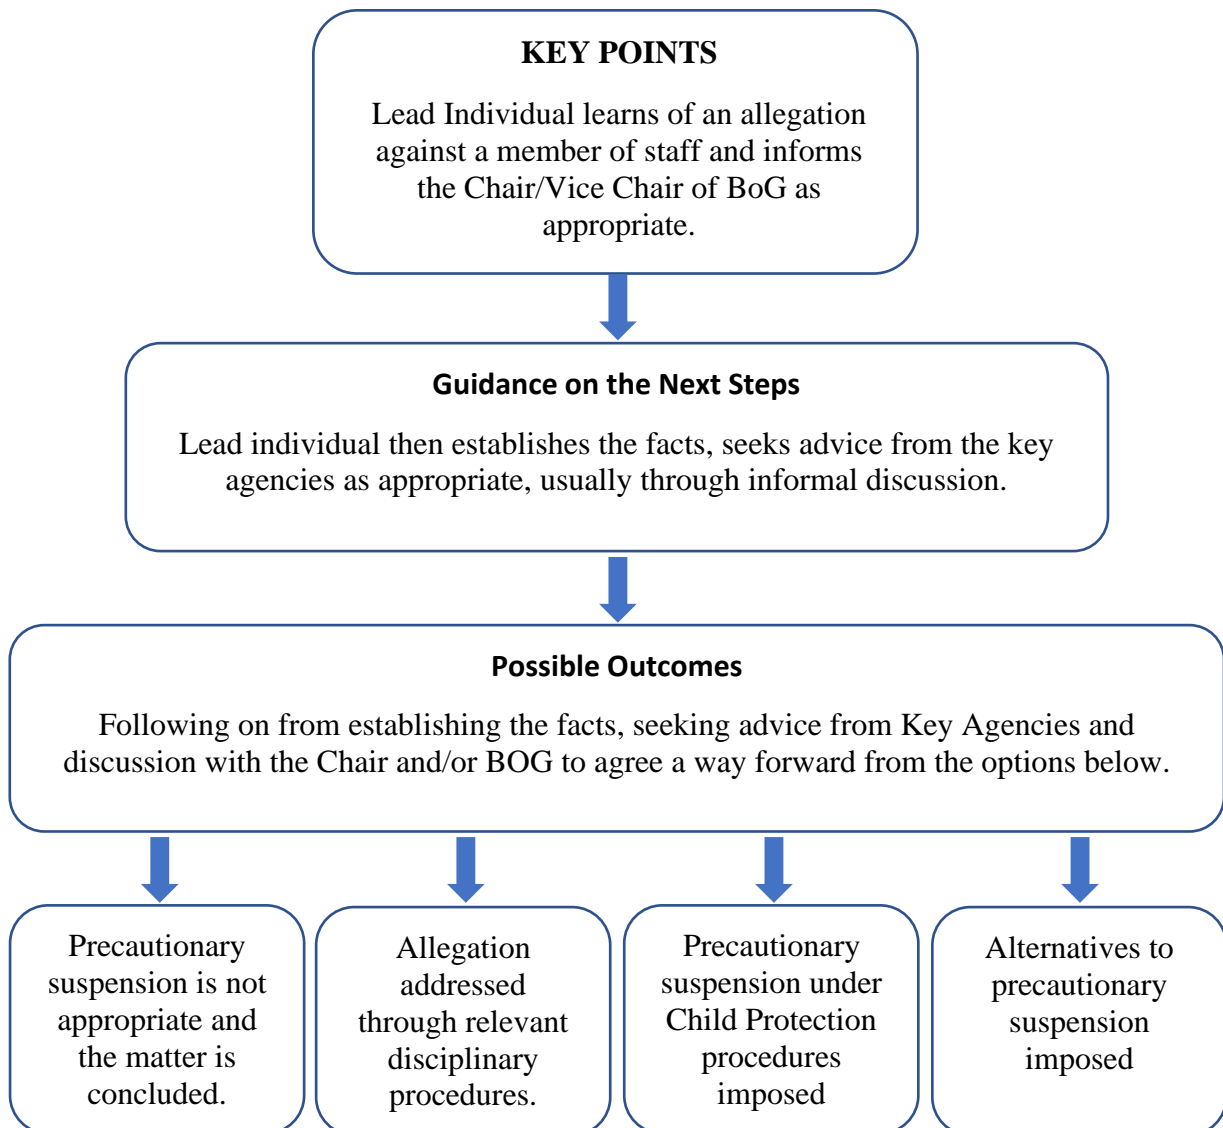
KEY POINTS

Lead Individual learns of an allegation against a member of staff and informs the Chair/Vice Chair of BoG as appropriate.

Guidance on the Next Steps

Lead individual then establishes the facts, seeks advice from the key agencies as appropriate, usually through informal discussion.

Possible Outcomes

Following on from establishing the facts, seeking advice from Key Agencies and discussion with the Chair and/or BOG to agree a way forward from the options below.

Precautionary suspension is not appropriate and the matter is concluded.

Allegation addressed through relevant disciplinary procedures.

Precautionary suspension under Child Protection procedures imposed

Alternatives to precautionary suspension imposed